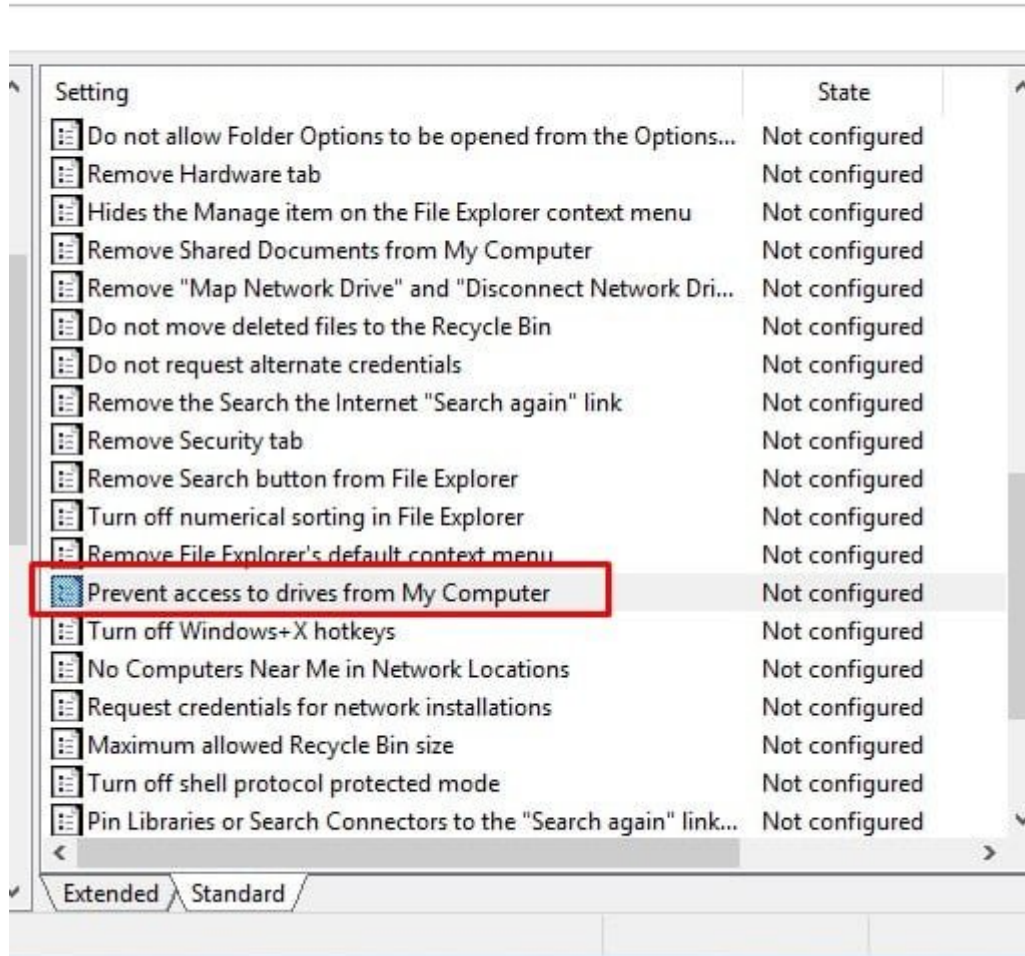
| Setting | State |
|---|---|
| Do not allow Folder Options to be opened from the Options... | Not configured |
| Remove Hardware tab | Not configured |
| Hides the Manage item on the File Explorer context menu | Not configured |
| Remove Shared Documents from My Computer | Not configured |
| Remove "Map Network Drive" and "Disconnect Network Dri... | Not configured |
| Do not move deleted files to the Recycle Bin | Not configured |
| Do not request alternate credentials | Not configured |
| Remove the Search the Internet "Search again" link | Not configured |
| Remove Security tab | Not configured |
| Remove Search button from File Explorer | Not configured |
| Turn off numerical sorting in File Explorer | Not configured |
| Remove File Explorer's default context menu | Not configured |
| Prevent access to drives from My Computer | Not configured |
| Turn off Windows+X hotkeys | Not configured |
| No Computers Near Me in Network Locations | Not configured |
| Request credentials for network installations | Not configured |
| Maximum allowed Recycle Bin size | Not configured |
| Turn off shell protocol protected mode | Not configured |
| Pin Libraries or Search Connectors to the "Search again" link... | Not configured |

Extended Standard